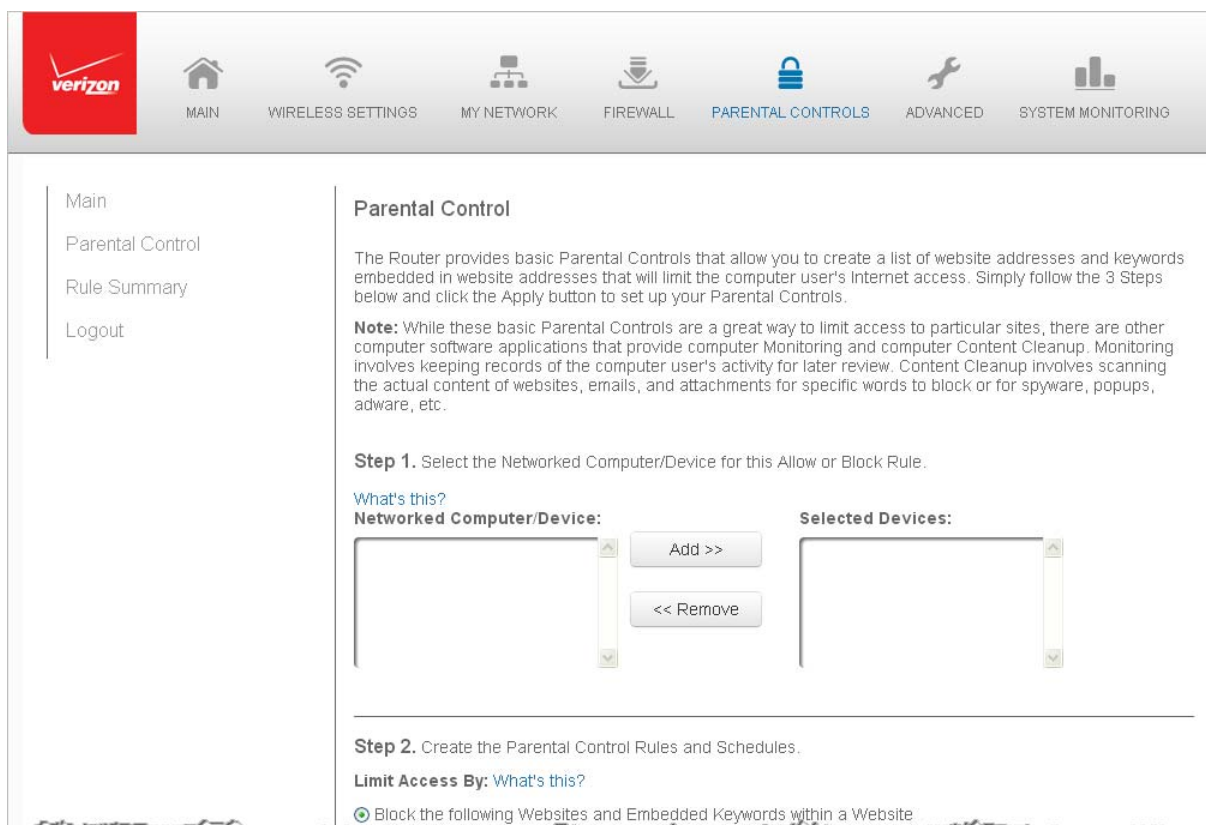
verizon

MAIN WIRELESS SETTINGS MY NETWORK FIREWALL PARENTAL CONTROLS ADVANCED SYSTEM MONITORING

Main
Parental Control
Rule Summary
Logout

Parental Control

The Router provides basic Parental Controls that allow you to create a list of website addresses and keywords embedded in website addresses that will limit the computer user's Internet access. Simply follow the 3 Steps below and click the Apply button to set up your Parental Controls.

Note: While these basic Parental Controls are a great way to limit access to particular sites, there are other computer software applications that provide computer Monitoring and computer Content Cleanup. Monitoring involves keeping records of the computer user's activity for later review. Content Cleanup involves scanning the actual content of websites, emails, and attachments for specific words to block or for spyware, popups, adware, etc.

Step 1. Select the Networked Computer/Device for this Allow or Block Rule.

What's this?
Networked Computer/Device:

Add >>

<< Remove

Selected Devices:

Step 2. Create the Parental Control Rules and Schedules.

Limit Access By: What's this?

Block the following Websites and Embedded Keywords within a Website